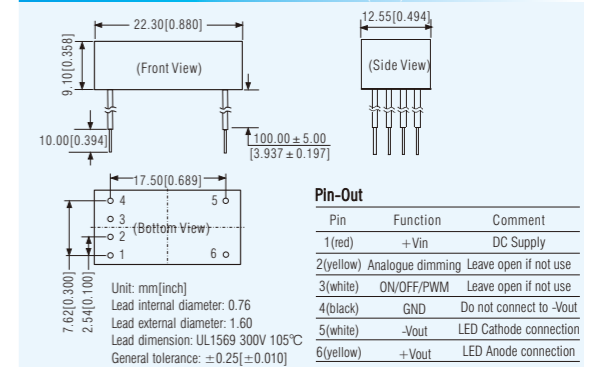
22.30[0.880]

9.10[0.358]

(Front View)

10.00[0.394]

100.00 ± 5.00
[3.937 ± 0.197]

12.55[0.494]

(Side View)

17.50[0.689]

4
5
3
(Bottom View)
2
1
6

7.62[0.300]
2.54[0.100]

Unit: mm[inch]
Lead internal diameter: 0.76
Lead external diameter: 1.60
Lead dimension: UL1569 300V 105℃
General tolerance: ±0.25[±0.010]

Pin-Out

| Pin | Function | Comment |
|---|---|---|
| 1(red) | +Vin | DC Supply |
| 2(yellow) | Analogue dimming | Leave open if not use |
| 3(white) | ON/OFF/PWM | Leave open if not use |
| 4(black) | GND | Do not connect to -Vout |
| 5(white) | -Vout | LED Cathode connection |
| 6(yellow) | +Vout | LED Anode connection |